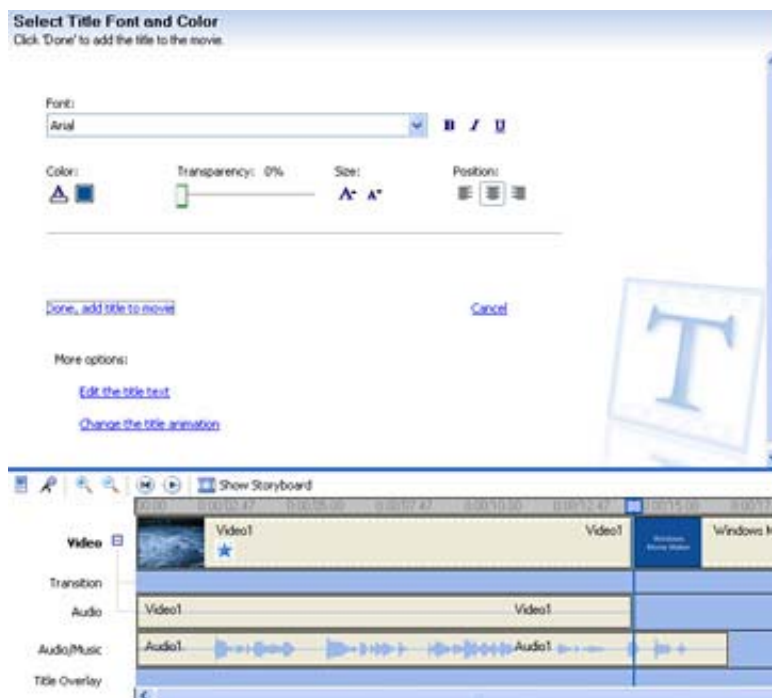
Select Title Font and Color
Click 'Done' to add the title to the movie.

Font:
Arial

B I U

Color:

Transparency: 0%

Size:

Position:

Done, add title to movie

Cancel

More options:

Edit the title text

Change the title animation

Show Storyboard

0:00:00 0:00:02.47 0:00:05.00 0:00:07.47 0:00:10.00 0:00:12.47 0:00:15.00 0:00:17

Video

Video1

Video1

Windows Movie Maker

Windows M

Transition

Audio

Video1

Video1

Audio/Music

Audio1

Audio1

Title Overlay